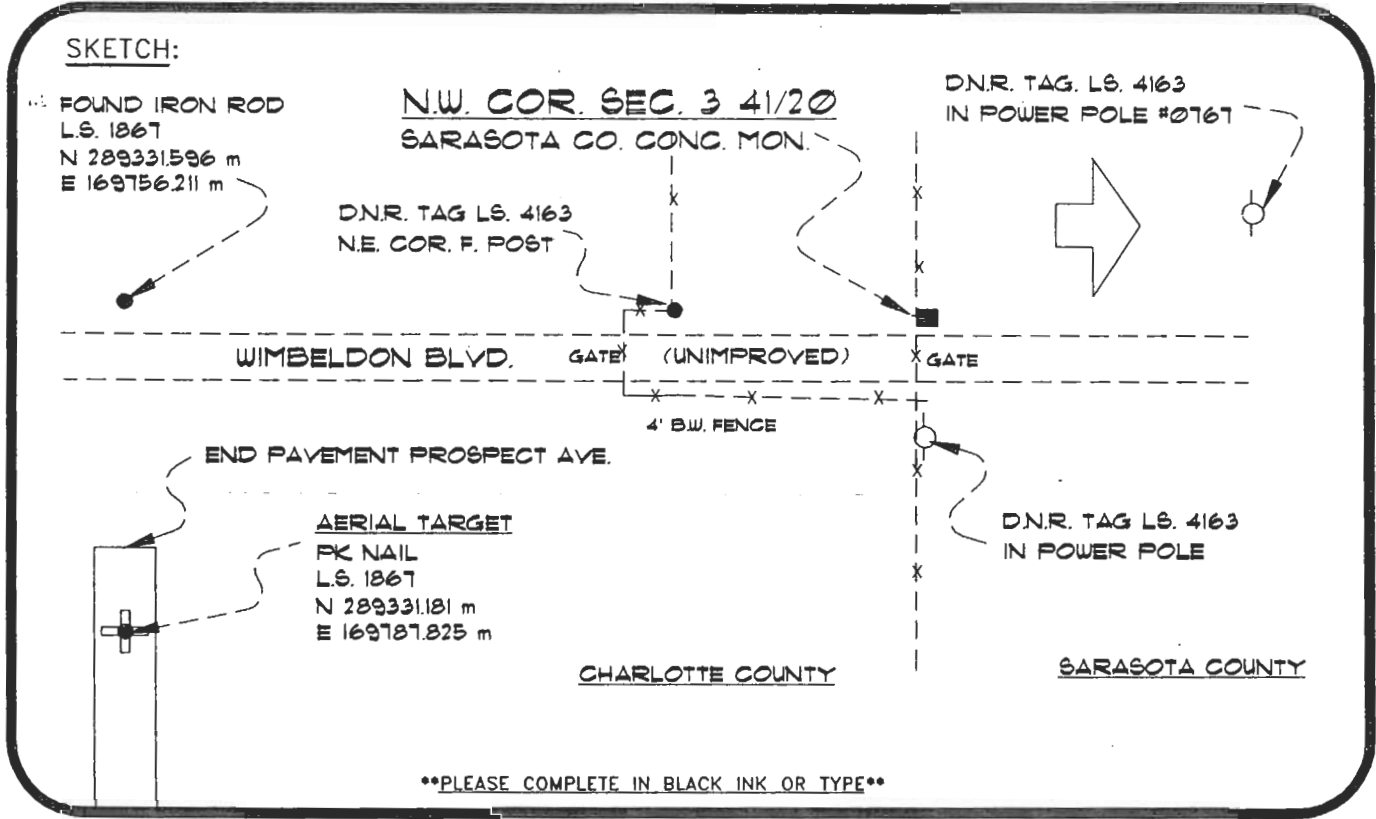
SKETCH:

FOUND IRON ROD
L.S. 1867
N 289331.596 m
E 169756.211 m

N.W. COR. SEC. 3 41/20
SARASOTA CO. CONC. MON.

D.N.R. TAG. L.S. 4163
IN POWER POLE #0767

D.N.R. TAG L.S. 4163
N.E. COR. F. POST

WIMBELDON BLVD.

GATE

(UNIMPROVED)

GATE

4' B.W. FENCE

END PAVEMENT PROSPECT AVE.

AERIAL TARGET
PK NAIL
L.S. 1867
N 289331.181 m
E 169787.825 m

D.N.R. TAG L.S. 4163
IN POWER POLE

CHARLOTTE COUNTY

SARASOTA COUNTY

**PLEASE COMPLETE IN BLACK INK OR TYPE**